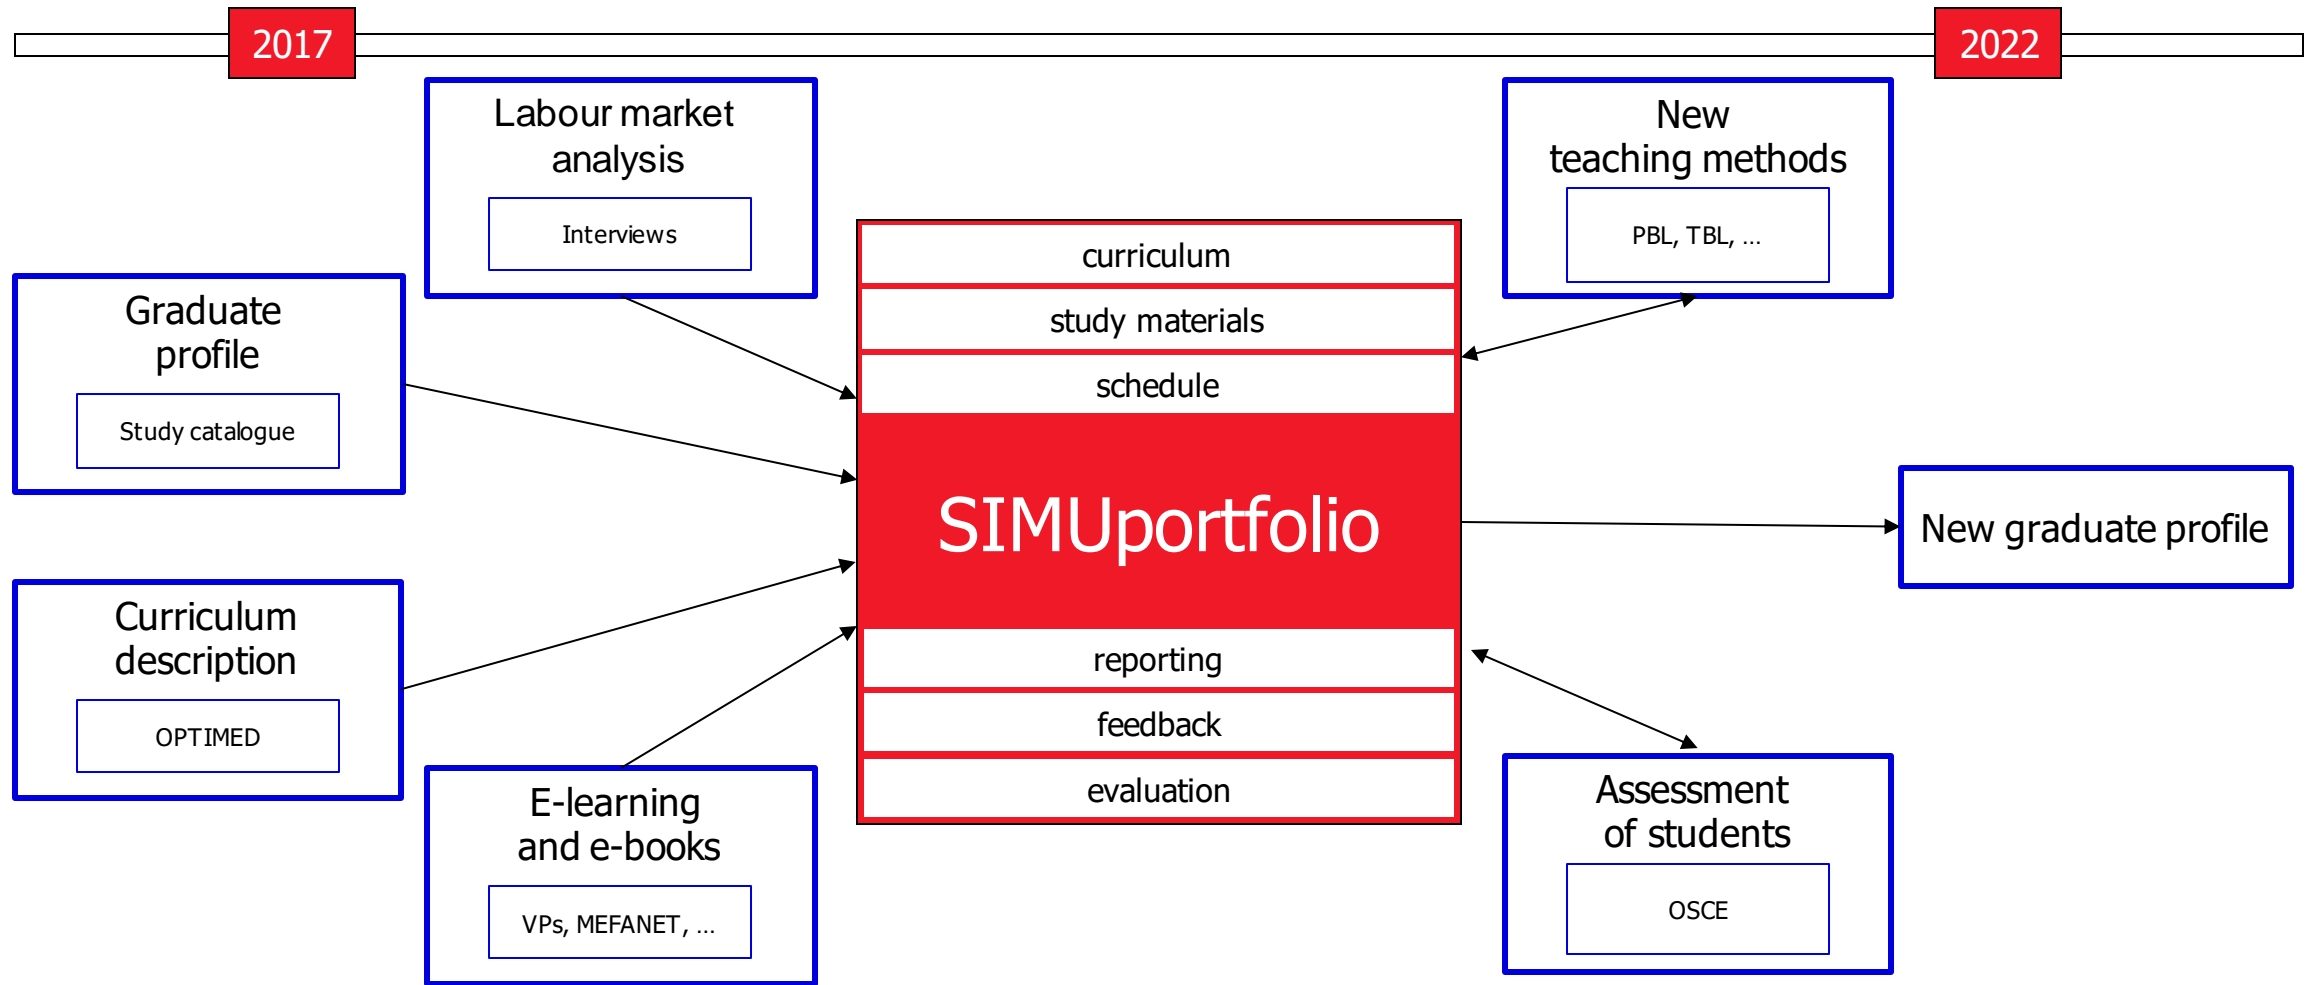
2017

2022

Labour market analysis

Interviews

New teaching methods

PBL, TBL, ...

Graduate profile

Study catalogue

curriculum

study materials

schedule

SIMUportfolio

reporting

feedback

evaluation

New graduate profile

Curriculum description

OPTIMED

E-learning and e-books

VPs, MEFANET, ...

Assessment of students

OSCE